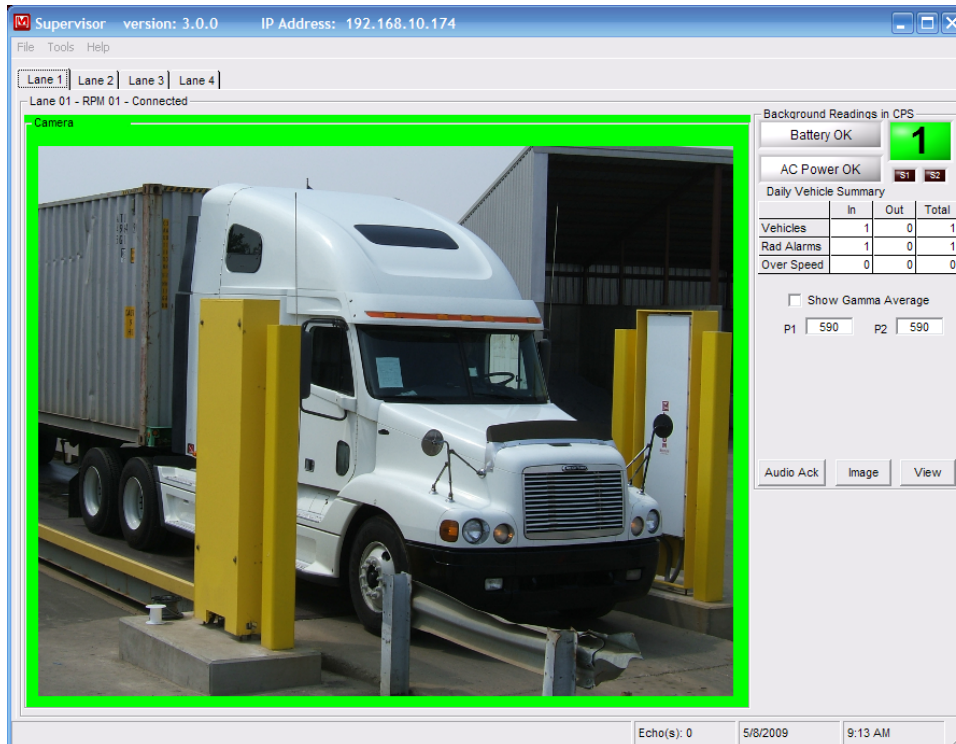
Supervisor version: 3.0.0 IP Address: 192.168.10.174

File Tools Help

Lane 1 Lane 2 Lane 3 Lane 4

Lane 01 - RPM 01 - Connected

Camera

Background Readings in CPS

Battery OK

1

AC Power OK

S1 S2

Daily Vehicle Summary

| | In | Out | Total |
|---|---|---|---|
| Vehicles | 1 | 0 | 1 |
| Rad Alarms | 1 | 0 | 1 |
| Over Speed | 0 | 0 | 0 |

Show Gamma Average

P1 590 P2 590

Audio Ack Image View

Echo(s): 0 5/8/2009 9:13 AM